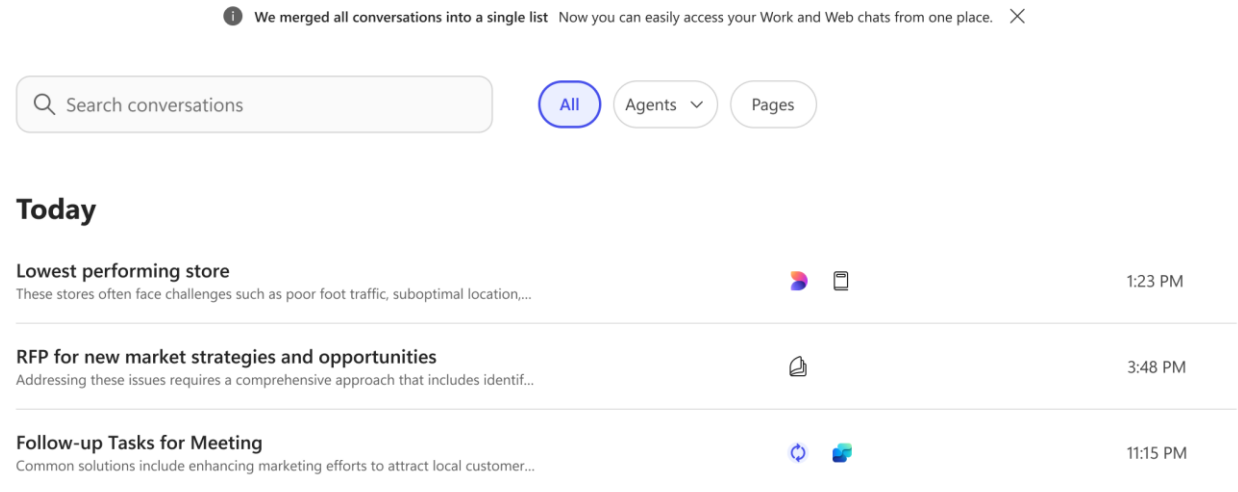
We merged all conversations into a single list Now you can easily access your Work and Web chats from one place.

Search conversations

All Agents Pages

Today

Lowest performing store
These stores often face challenges such as poor foot traffic, suboptimal location,...
1:23 PM

RFP for new market strategies and opportunities
Addressing these issues requires a comprehensive approach that includes identif...
3:48 PM

Follow-up Tasks for Meeting
Common solutions include enhancing marketing efforts to attract local customer...
11:15 PM